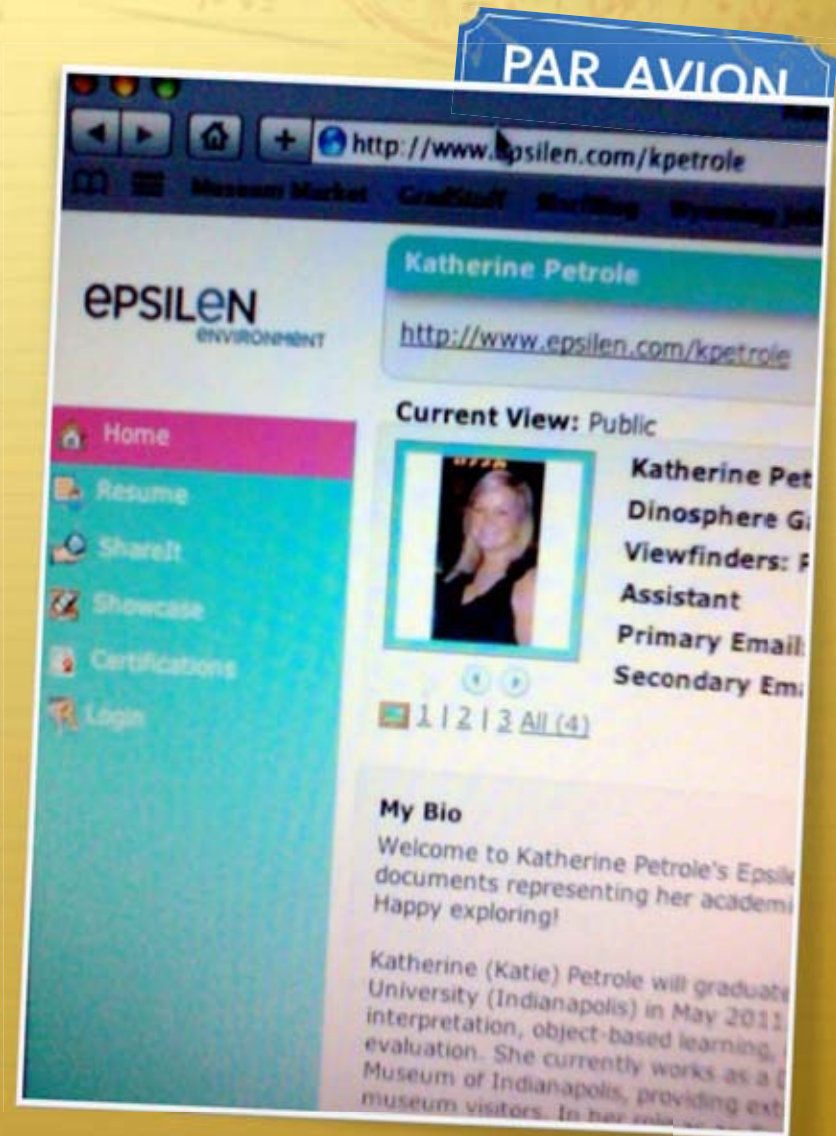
PAR AVION

http://www.epsilen.com/kpetrole

Museum Market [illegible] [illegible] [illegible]

epsilen
ENVIRONMENT

Home
Resume
ShareIt
Showcase
Certifications
Login

Katherine Petrole

http://www.epsilen.com/kpetrole

Current View: Public

Katherine Pet
Dinosphere G
Viewfinders: F
Assistant
Primary Email:
Secondary Em

1 | 2 | 3 All (4)

My Bio

Welcome to Katherine Petrole's Epsile documents representing her academ Happy exploring!

Katherine (Katie) Petrole will graduate University (Indianapolis) in May 2011 interpretation, object-based learning, evaluation. She currently works as a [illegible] Museum of Indianapolis, providing ext museum visitors. In her role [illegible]